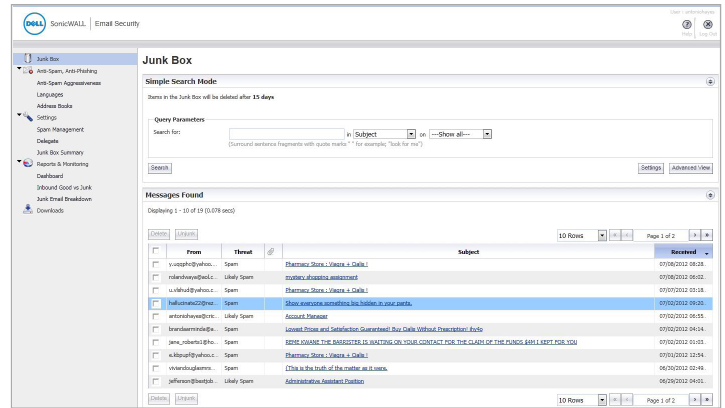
DELL SonicWALL | Email Security

User: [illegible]

Help Log Out

Junk Box
Anti-Spam, Anti-Phishing
Anti-Spam Aggressiveness
Languages
Address Books
Settings
Spam Management
Delegate
Junk Box Summary
Reports & Monitoring
Dashboard
Inbound Good vs Junk
Junk Email Breakdown
Downloads

Junk Box

Simple Search Mode

Items in the Junk Box will be deleted after 15 days

Query Parameters

Search for: in Subject on ---Show all---

(Surround sentence fragments with quote marks " " for example; "look for me")

Search

Settings Advanced View

Messages Found

Displaying 1 - 10 of 19 (0.078 secs)

Delete Unjunk

10 Rows Page 1 of 2

| | From | Threat | | Subject | Received |
|---|---|---|---|---|---|
| | y.uoqphc@yahoo.c... | Spam | | Pharmacy Store : Viagra + Cialis ! | 07/08/2012 08:28. |
| | rolandwaye@aol.c... | Likely Spam | | mystery shopping assignment | 07/08/2012 06:02. |
| | u.vlehud@yahoo.c... | Spam | | Pharmacy Store : Viagra + Cialis ! | 07/07/2012 03:18. |
| | hallucinate22@noz... | Spam | | Show everyone something big hidden in your pants. | 07/07/2012 09:20. |
| | antoniohayes@cric... | Likely Spam | | Account Manager | 07/02/2012 06:55. |
| | brandaerminda@e... | Spam | | Lowest Prices and Satisfaction Guaranteed! Buy Cialis Without Prescription! ihv4o | 07/02/2012 04:14. |
| | jane_roberts1@ho... | Spam | | REME KWAME THE BARRISTER IS WAITING ON YOUR CONTACT FOR THE CLAIM OF THE FUNDS $4M I KEPT FOR YOU | 07/02/2012 01:03. |
| | e.kbpupf@yahoo.c... | Spam | | Pharmacy Store : Viagra + Cialis ! | 07/01/2012 12:54. |
| | viviandouglasmrs... | Spam | | (This is the truth of the matter as it were. | 06/30/2012 02:49. |
| | jefferson@bestjob... | Likely Spam | | Administrative Assistant Position | 06/29/2012 04:01. |

Delete Unjunk

10 Rows Page 1 of 2